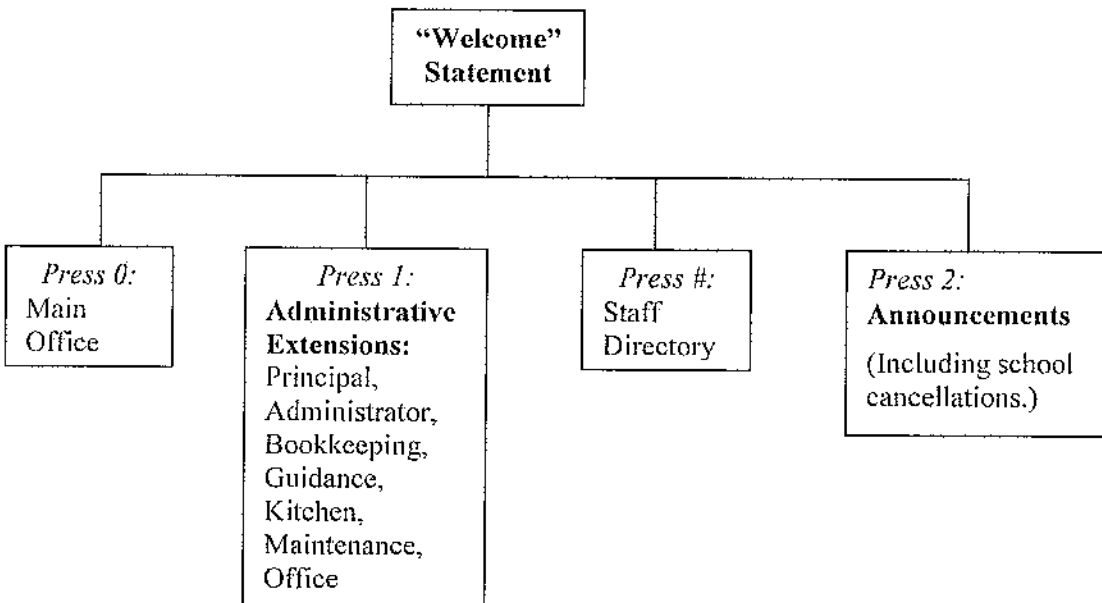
"Welcome" Statement

Press 0: Main Office

Press 1: Administrative Extensions: Principal, Administrator, Bookkeeping, Guidance, Kitchen, Maintenance, Office

Press #: Staff Directory

Press 2: Announcements

(Including school cancellations.)